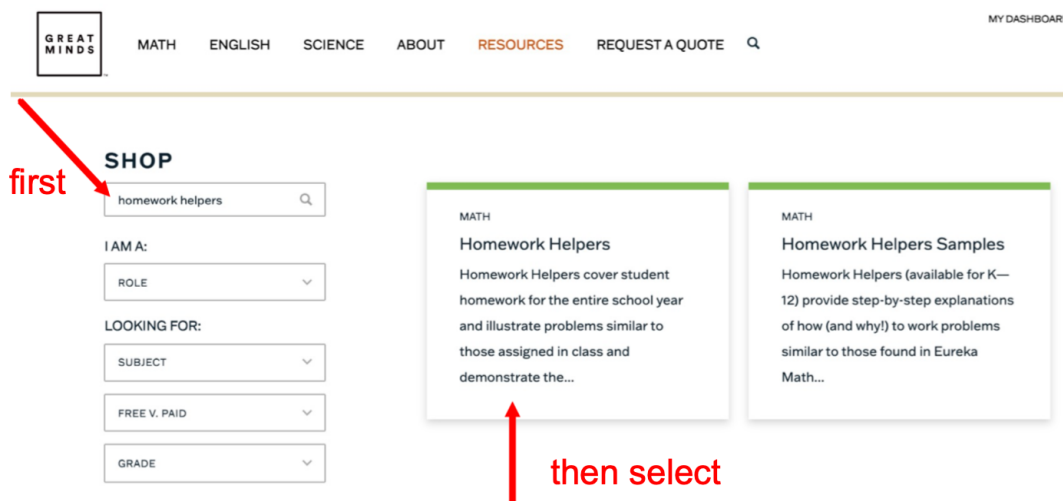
GREAT MINDS

MATH ENGLISH SCIENCE ABOUT RESOURCES REQUEST A QUOTE

MY DASHBOAR

SHOP

first

homework helpers

I AM A:

ROLE

LOOKING FOR:

SUBJECT

FREE V. PAID

GRADE

MATH

Homework Helpers

Homework Helpers cover student homework for the entire school year and illustrate problems similar to those assigned in class and demonstrate the...

MATH

Homework Helpers Samples

Homework Helpers (available for K—12) provide step-by-step explanations of how (and why!) to work problems similar to those found in Eureka Math...

then select